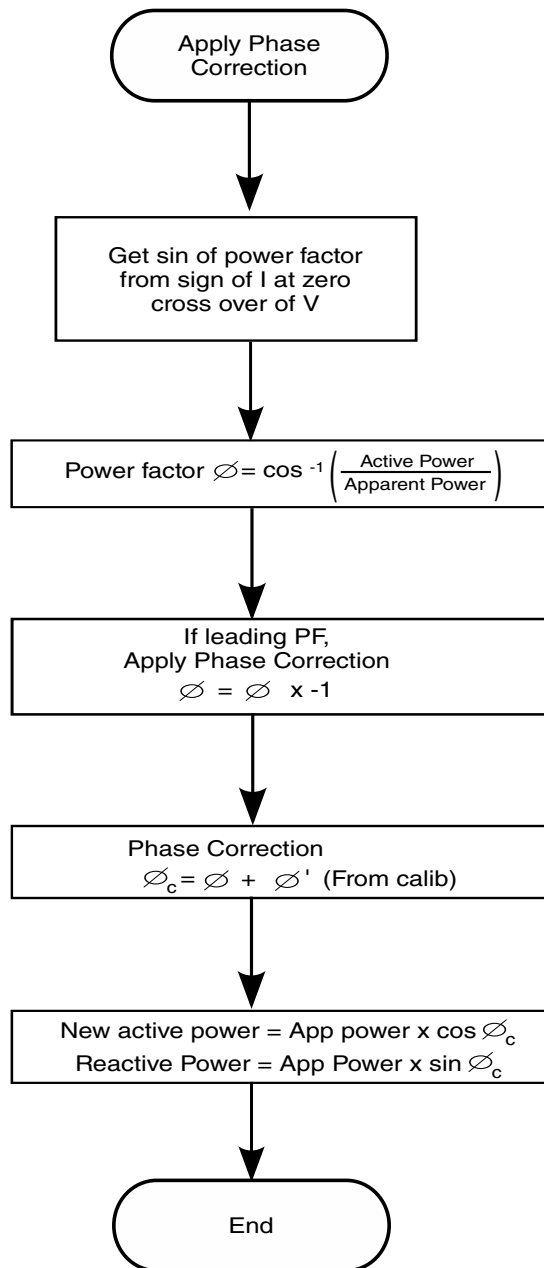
Apply Phase Correction

Get sin of power factor from sign of I at zero cross over of V

Power factor $\varnothing = \cos^{-1}\left(\frac{\text{Active Power}}{\text{Apparent Power}}\right)$

If leading PF, Apply Phase Correction
$\varnothing = \varnothing \times -1$

Phase Correction
$\varnothing_c = \varnothing + \varnothing'$ (From calib)

New active power = App power x cos $\varnothing_c$
Reactive Power = App Power x sin $\varnothing_c$

End